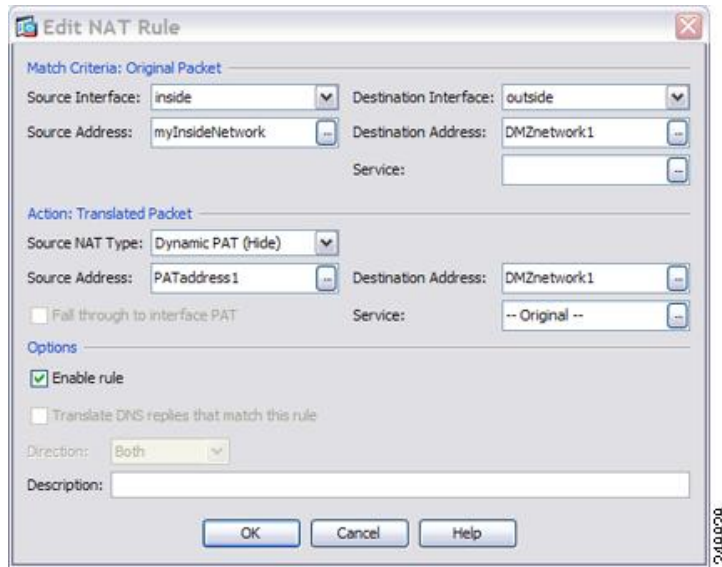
Edit NAT Rule

Match Criteria: Original Packet

Source Interface: inside

Destination Interface: outside

Source Address: myInsideNetwork

Destination Address: DMZnetwork1

Service:

Action: Translated Packet

Source NAT Type: Dynamic PAT (Hide)

Source Address: PATaddress1

Destination Address: DMZnetwork1

Fall through to interface PAT

Service: -- Original --

Options

Enable rule

Translate DNS replies that match this rule

Direction: Both

Description:

OK Cancel Help

249839